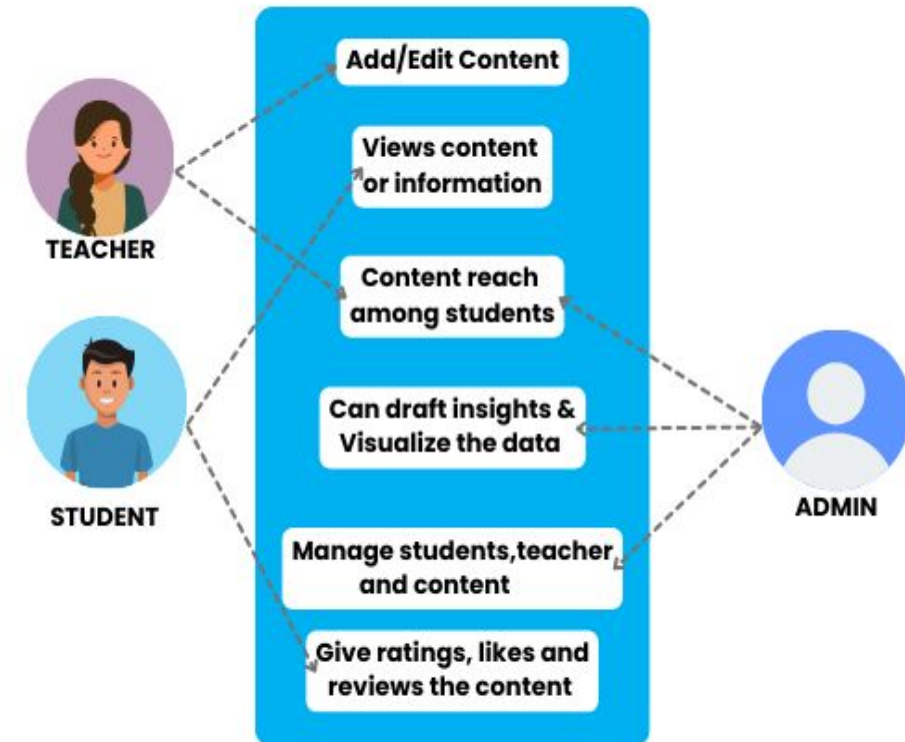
TEACHER

STUDENT

Add/Edit Content

Views content or information

Content reach among students

Can draft insights & Visualize the data

Manage students,teacher and content

Give ratings, likes and reviews the content

ADMIN